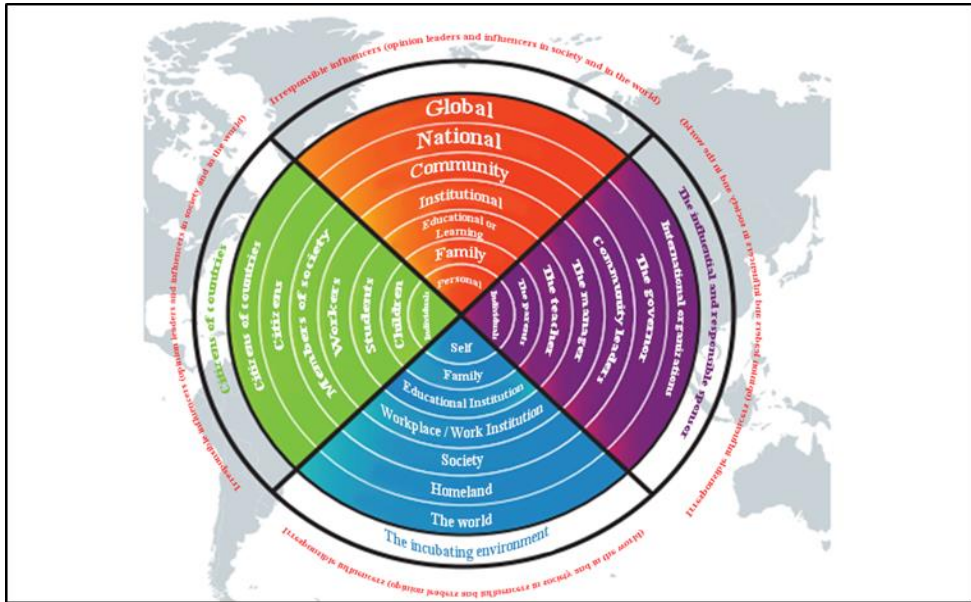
Irresponsible influencers (opinion leaders and influencers in society and in the world)

Global
National
Community
Institutional
Educational or Learning
Family
Personal

The influential and responsible sponsor
International organizations
The governor
Community leaders
The manager
The teacher
The parents
Individuals

Self
Family
Educational Institution
Workplace / Work Institution
Society
Homeland
The world
The incubating environment

Citizens of countries
Citizens of countries
Citizens
Members of society
Workers
Students
Children
Individuals

Irresponsible influencers (opinion leaders and influencers in society and in the world)

Irresponsible influencers (opinion leaders and influencers in society and in the world)

Irresponsible influencers (opinion leaders and influencers in society and in the world)